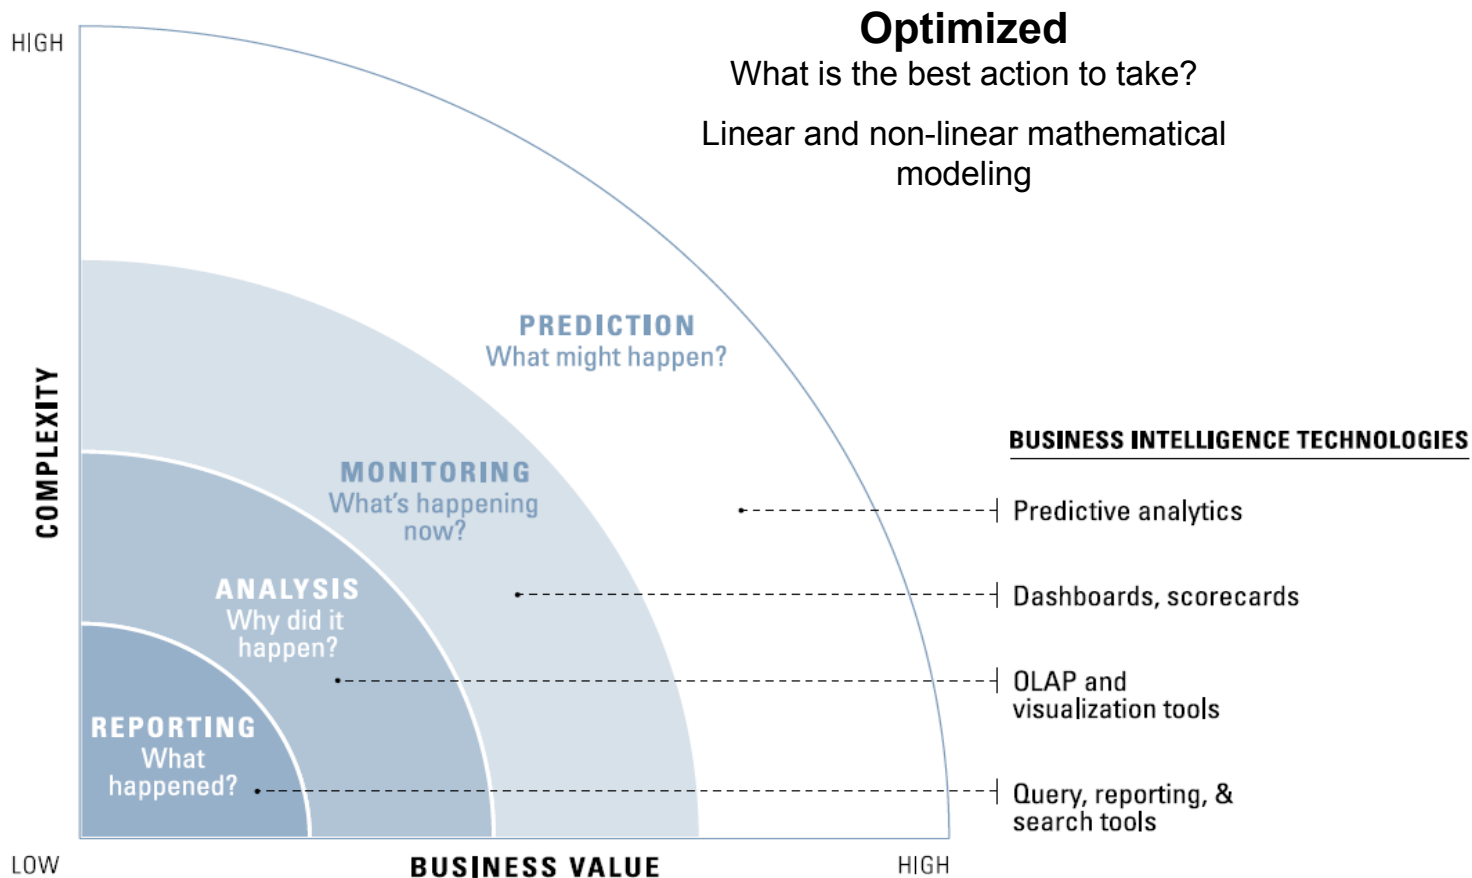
HIGH

Optimized
What is the best action to take?

Linear and non-linear mathematical modeling

COMPLEXITY

PREDICTION
What might happen?

MONITORING
What's happening now?

ANALYSIS
Why did it happen?

REPORTING
What happened?

BUSINESS INTELLIGENCE TECHNOLOGIES

Predictive analytics

Dashboards, scorecards

OLAP and visualization tools

Query, reporting, & search tools

LOW

BUSINESS VALUE

HIGH